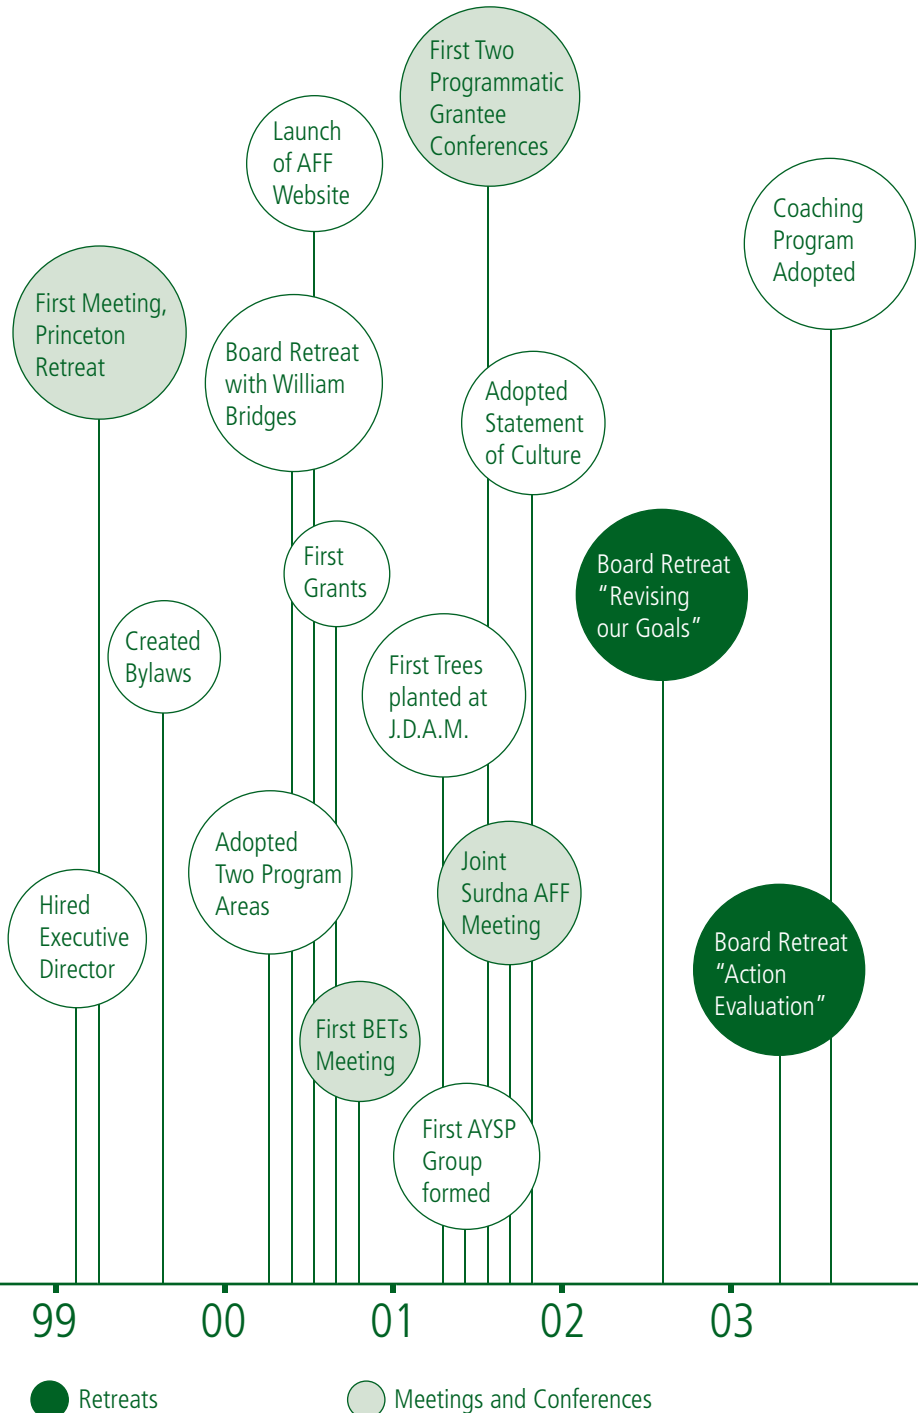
First Two Programmatic Grantee Conferences

Launch of AFF Website

Coaching Program Adopted

First Meeting, Princeton Retreat

Board Retreat with William Bridges

Adopted Statement of Culture

First Grants

Board Retreat “Revising our Goals”

Created Bylaws

First Trees planted at J.D.A.M.

Adopted Two Program Areas

Joint Surdna AFF Meeting

Hired Executive Director

Board Retreat “Action Evaluation”

First BETs Meeting

First AYSP Group formed

99 00 01 02 03

Retreats

Meetings and Conferences